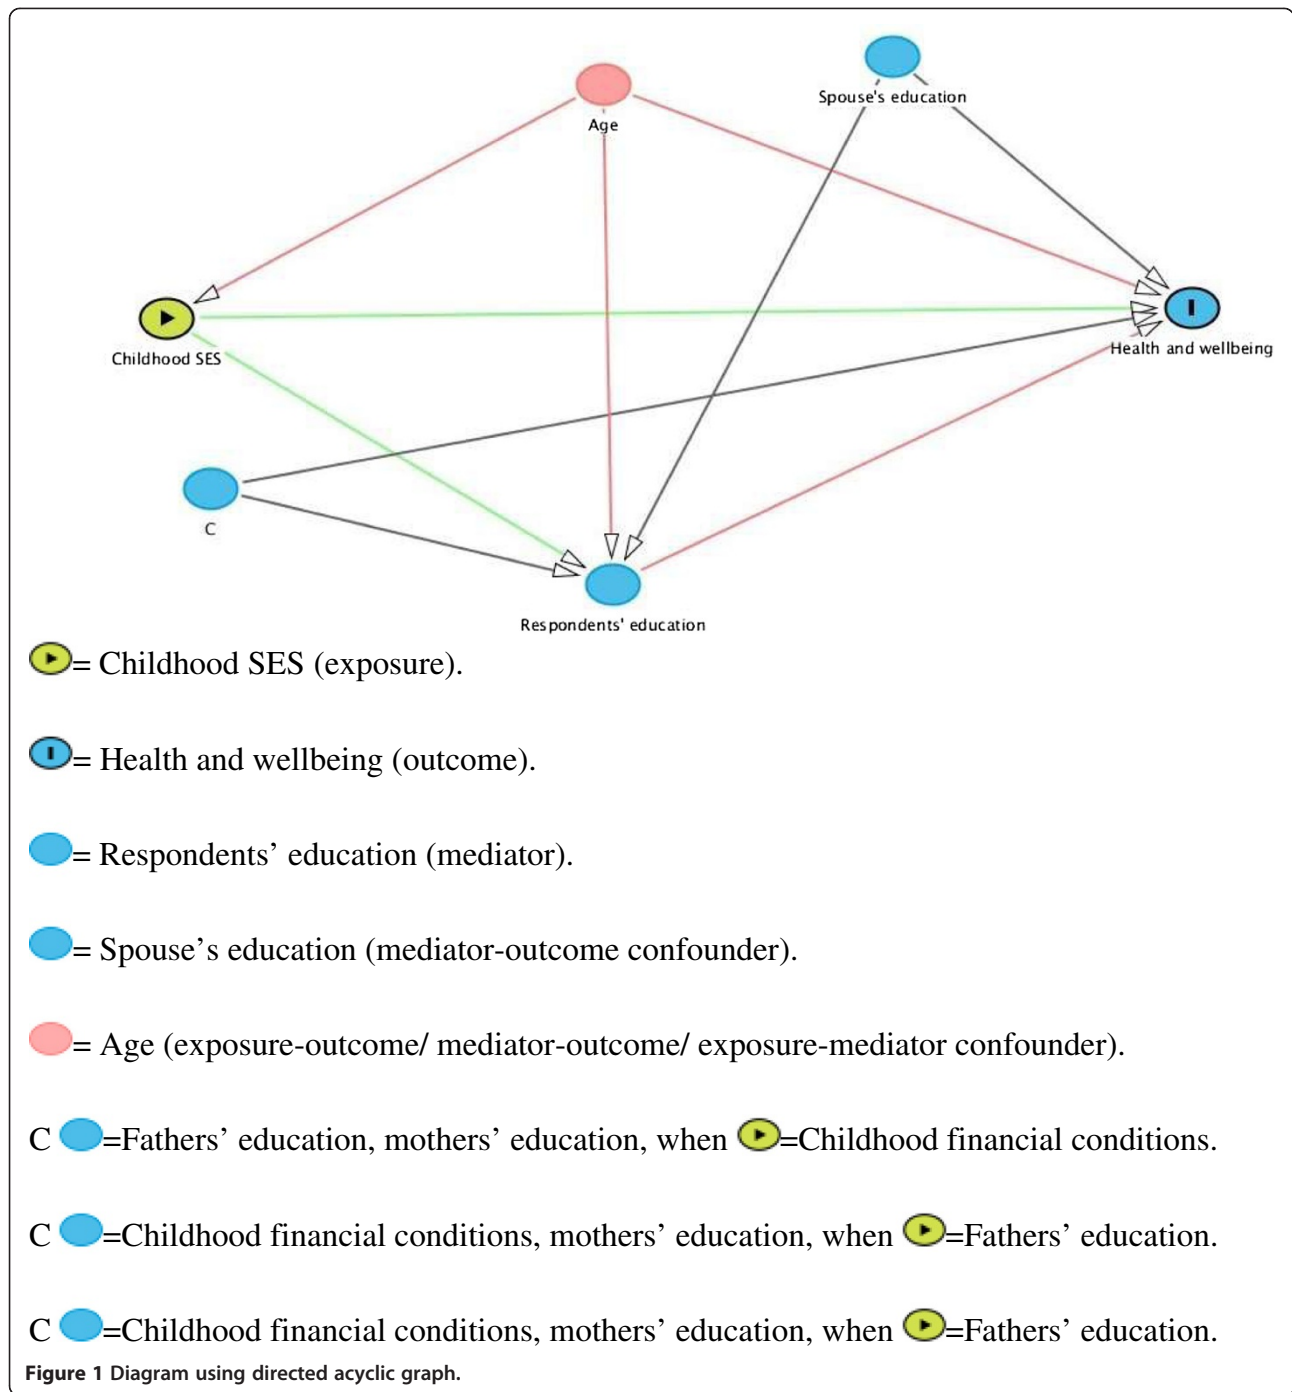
Age

Spouse's education

Childhood SES

Health and wellbeing

C

Respondents' education

= Childhood SES (exposure).

= Health and wellbeing (outcome).

= Respondents' education (mediator).

= Spouse's education (mediator-outcome confounder).

= Age (exposure-outcome/ mediator-outcome/ exposure-mediator confounder).

C =Fathers' education, mothers' education, when =Childhood financial conditions.

C =Childhood financial conditions, mothers' education, when =Fathers' education.

C =Childhood financial conditions, mothers' education, when =Fathers' education.

Figure 1 Diagram using directed acyclic graph.